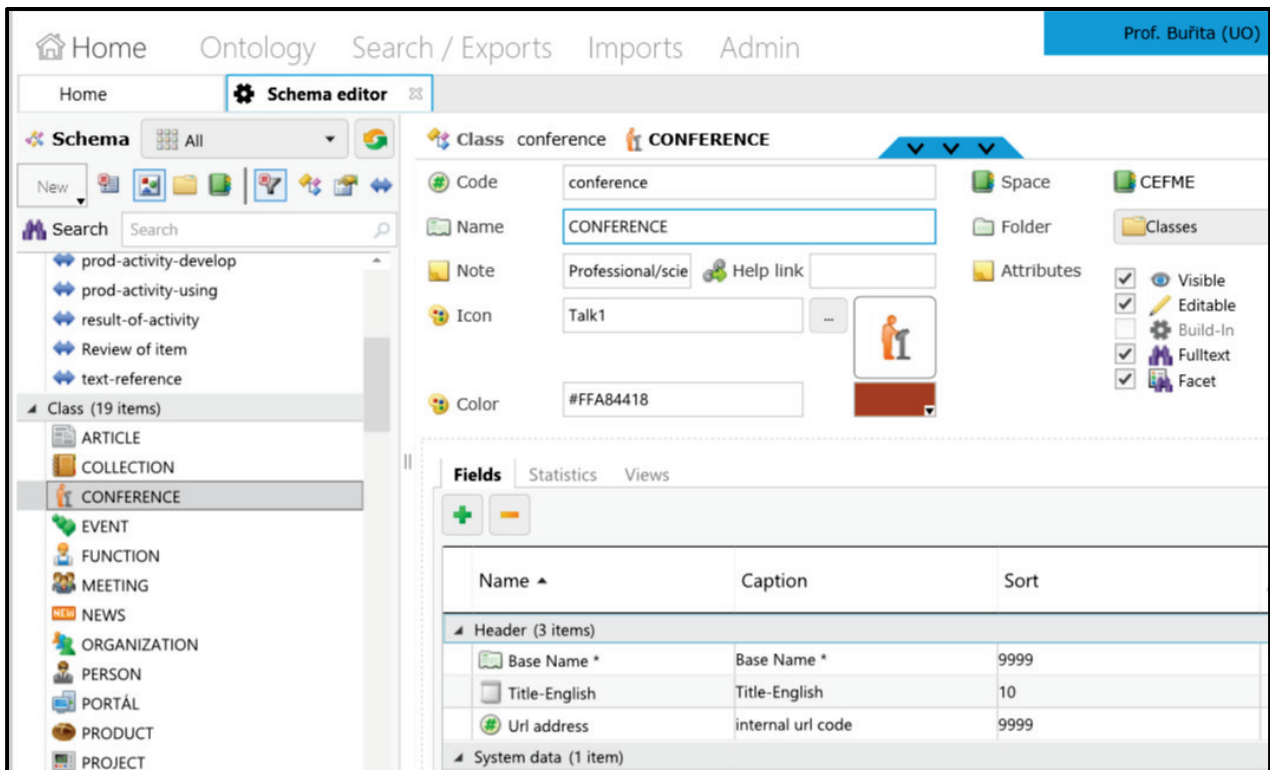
Home Ontology Search / Exports Imports Admin Prof. Buřita (UO)

Home Schema editor

Schema All

New

Search Search

prod-activity-develop
prod-activity-using
result-of-activity
Review of item
text-reference
Class (19 items)
ARTICLE
COLLECTION
CONFERENCE
EVENT
FUNCTION
MEETING
NEWS
ORGANIZATION
PERSON
PORTÁL
PRODUCT
PROJECT

Class conference CONFERENCE

Code conference
Name CONFERENCE
Note Professional/scie Help link
Icon Talk1 ...
Color #FFA84418

Space CEFME
Folder Classes
Attributes

Visible
Editable
Build-In
Fulltext
Facet

Fields Statistics Views

| Name ▲ | Caption | Sort |
|---|---|---|
| Header (3 items) | | |
| Base Name * | Base Name * | 9999 |
| Title-English | Title-English | 10 |
| Url address | internal url code | 9999 |
| System data (1 item) | | |